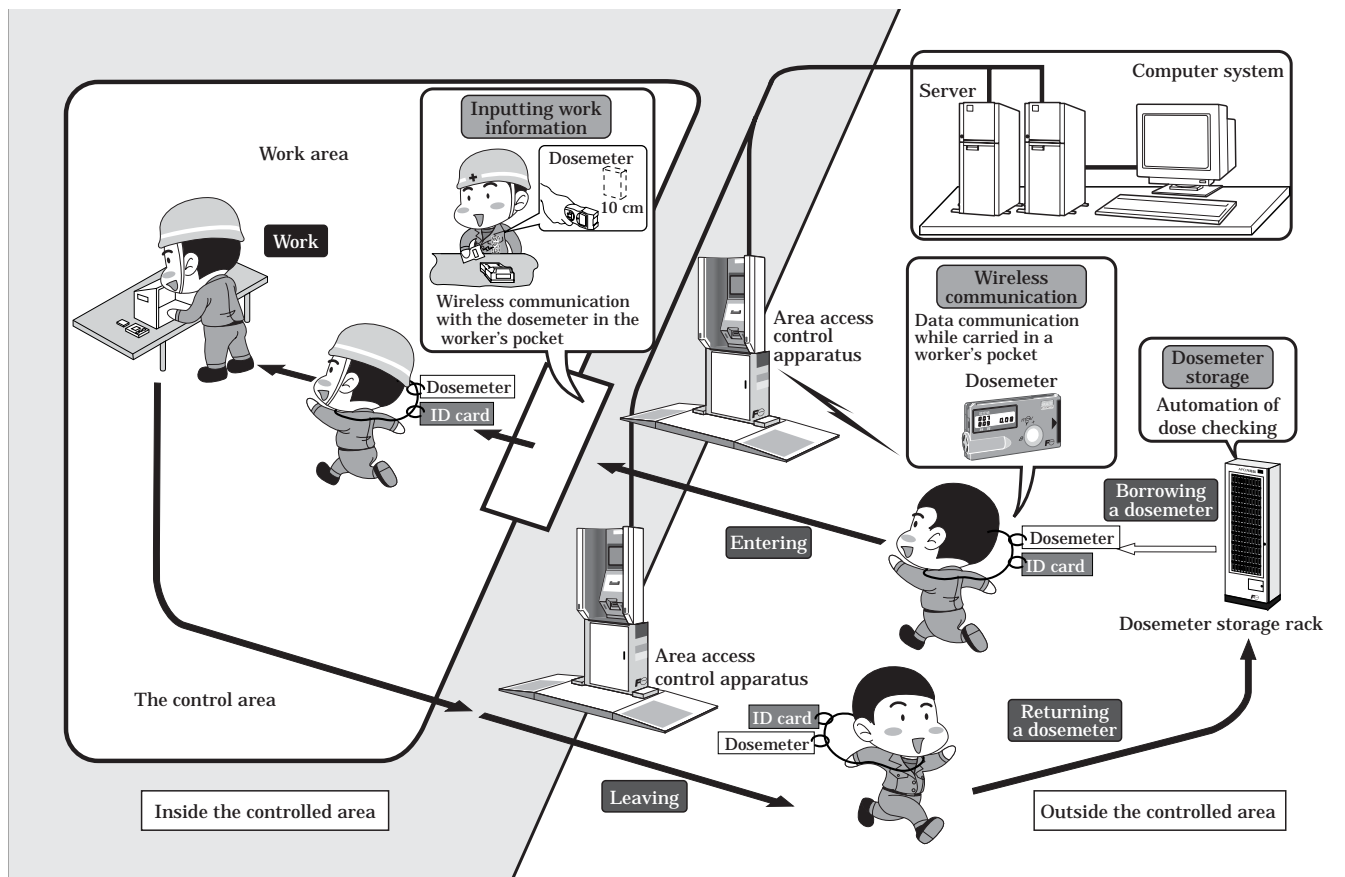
Inputting work information

Dosemeter

10 cm

Wireless communication with the dosemeter in the worker's pocket

Work area

Work

Dosemeter

ID card

Server

Computer system

Area access control apparatus

Wireless communication

Data communication while carried in a worker's pocket

Dosemeter

Dosemeter storage

Automation of dose checking

Borrowing a dosemeter

Entering

Dosemeter

ID card

Dosemeter storage rack

Area access control apparatus

The control area

ID card

Dosemeter

Returning a dosemeter

Leaving

Inside the controlled area

Outside the controlled area